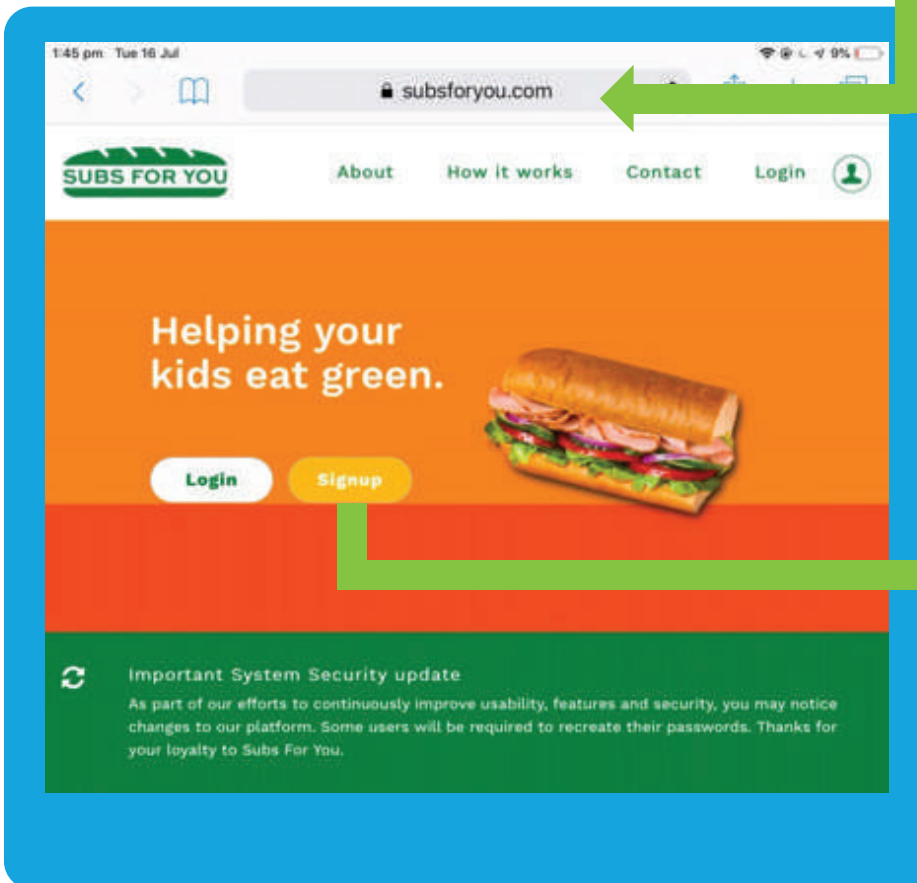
1:45 pm Tue 16 Jul

9%

subsforyou.com

SUBS FOR YOU

About How it works Contact Login

Helping your kids eat green.

Login Signup

Important System Security update

As part of our efforts to continuously improve usability, features and security, you may notice changes to our platform. Some users will be required to recreate their passwords. Thanks for your loyalty to Subs For You.